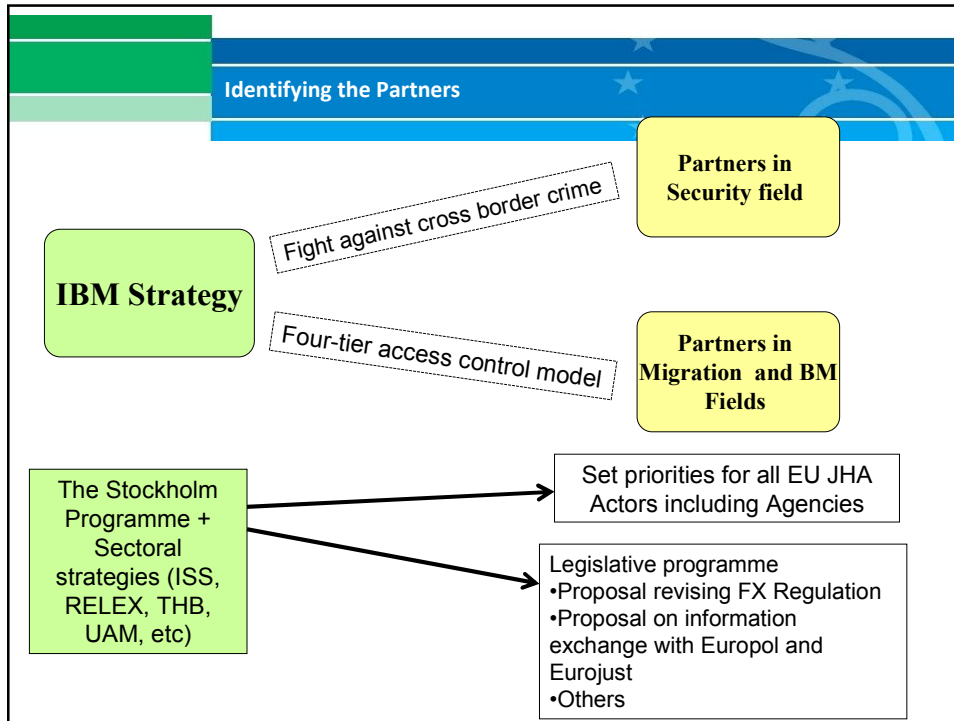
Identifying the Partners

IBM Strategy

Fight against cross border crime

Partners in Security field

Four-tier access control model

Partners in Migration and BM Fields

The Stockholm Programme + Sectoral strategies (ISS, RELEX, THB, UAM, etc)

Set priorities for all EU JHA Actors including Agencies

Legislative programme
•Proposal revising FX Regulation
•Proposal on information exchange with Europol and Eurojust
•Others